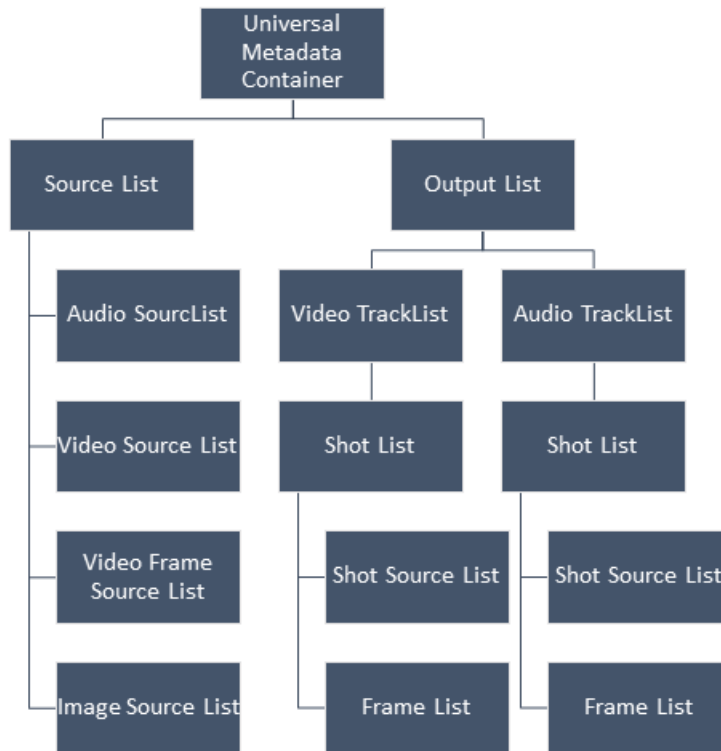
Universal Metadata Container

Source List

Audio SourcList

Video Source List

Video Frame Source List

Image Source List

Output List

Video TrackList

Shot List

Shot Source List

Frame List

Audio TrackList

Shot List

Shot Source List

Frame List